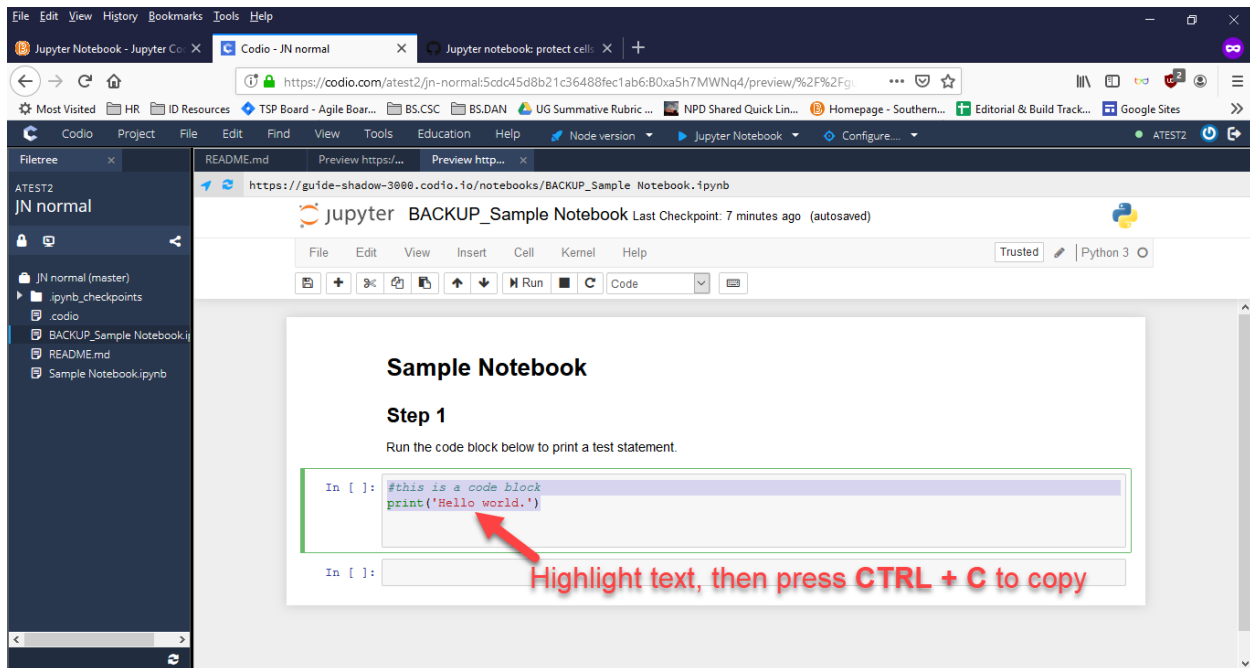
File Edit View History Bookmarks Tools Help

Jupyter Notebook - Jupyter Co | Codio - JN normal | Jupyter notebook: protect cells

https://codio.com/atest2/jn-normal:5cdc45d8b21c36488fec1ab6:B0xa5h7MWNq4/preview/%2F%2Fg

Most Visited | HR | ID Resources | TSP Board - Agile Boar... | BS.CSC | BS.DAN | UG Summative Rubric ... | NPD Shared Quick Lin... | Homepage - Southern... | Editorial & Build Track... | Google Sites

Codio Project File Edit Find View Tools Education Help Node version Jupyter Notebook Configure... ATEST2

Filetree

ATEST2
JN normal

JN normal (master)
.ipynb_checkpoints
.codio
BACKUP_Sample Notebook.i
README.md
Sample Notebook.ipynb

README.md | Preview https:/... | Preview http...

https://guide-shadow-3000.codio.io/notebooks/BACKUP_Sample Notebook.ipynb

jupyter BACKUP_Sample Notebook Last Checkpoint: 7 minutes ago (autosaved)

File Edit View Insert Cell Kernel Help Trusted Python 3

Run Code

Sample Notebook

Step 1

Run the code block below to print a test statement.

In [ ]: #this is a code block
print('Hello world.')

In [ ]:

Highlight text, then press CTRL + C to copy